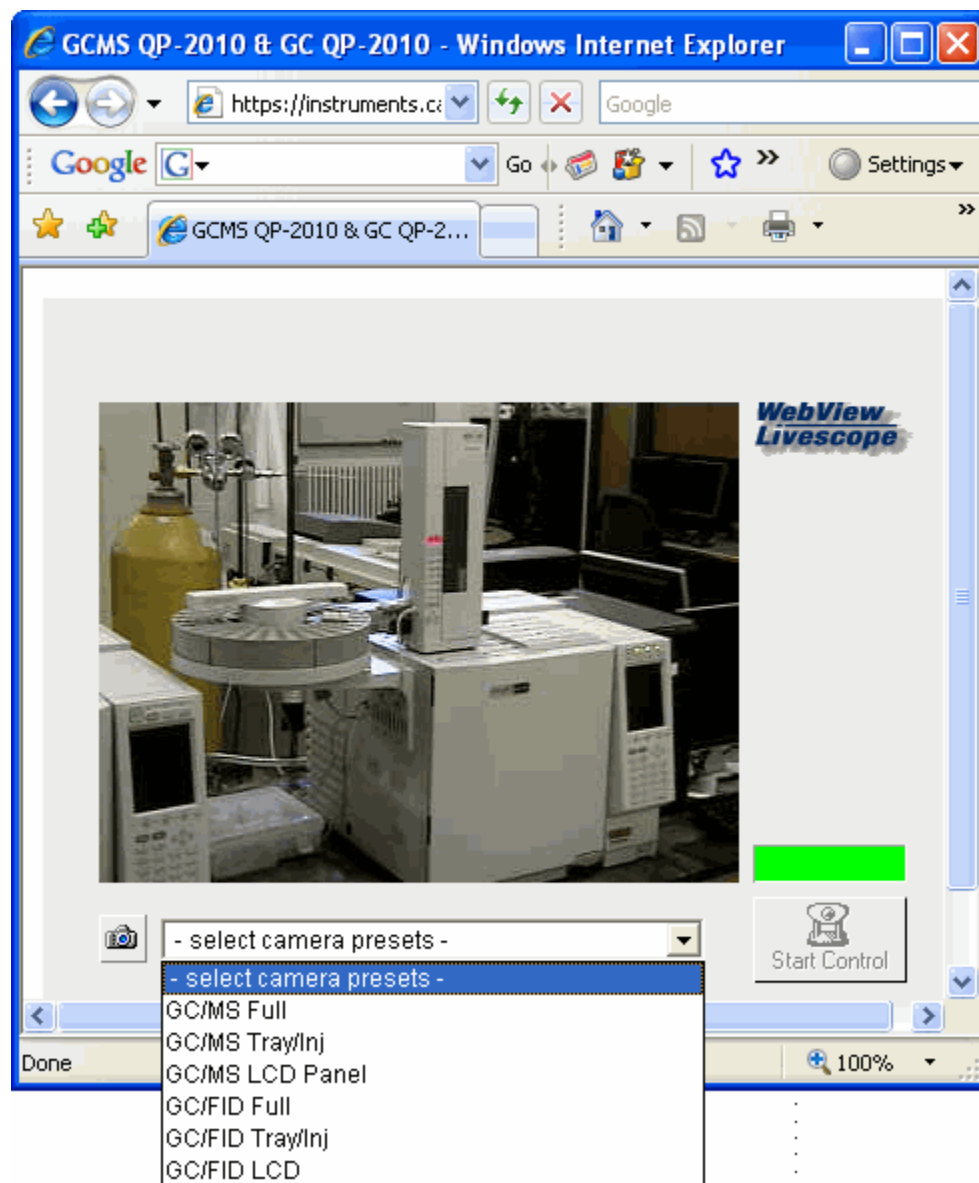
GCMS QP-2010 & GC QP-2010 - Windows Internet Explorer

https://instruments.ca

Google

Google G

Go

Settings

GCMS QP-2010 & GC QP-2...

WebView Livescope

- select camera presets -

- select camera presets -
GC/MS Full
GC/MS Tray/Inj
GC/MS LCD Panel
GC/FID Full
GC/FID Tray/Inj
GC/FID LCD

Start Control

Done

100%